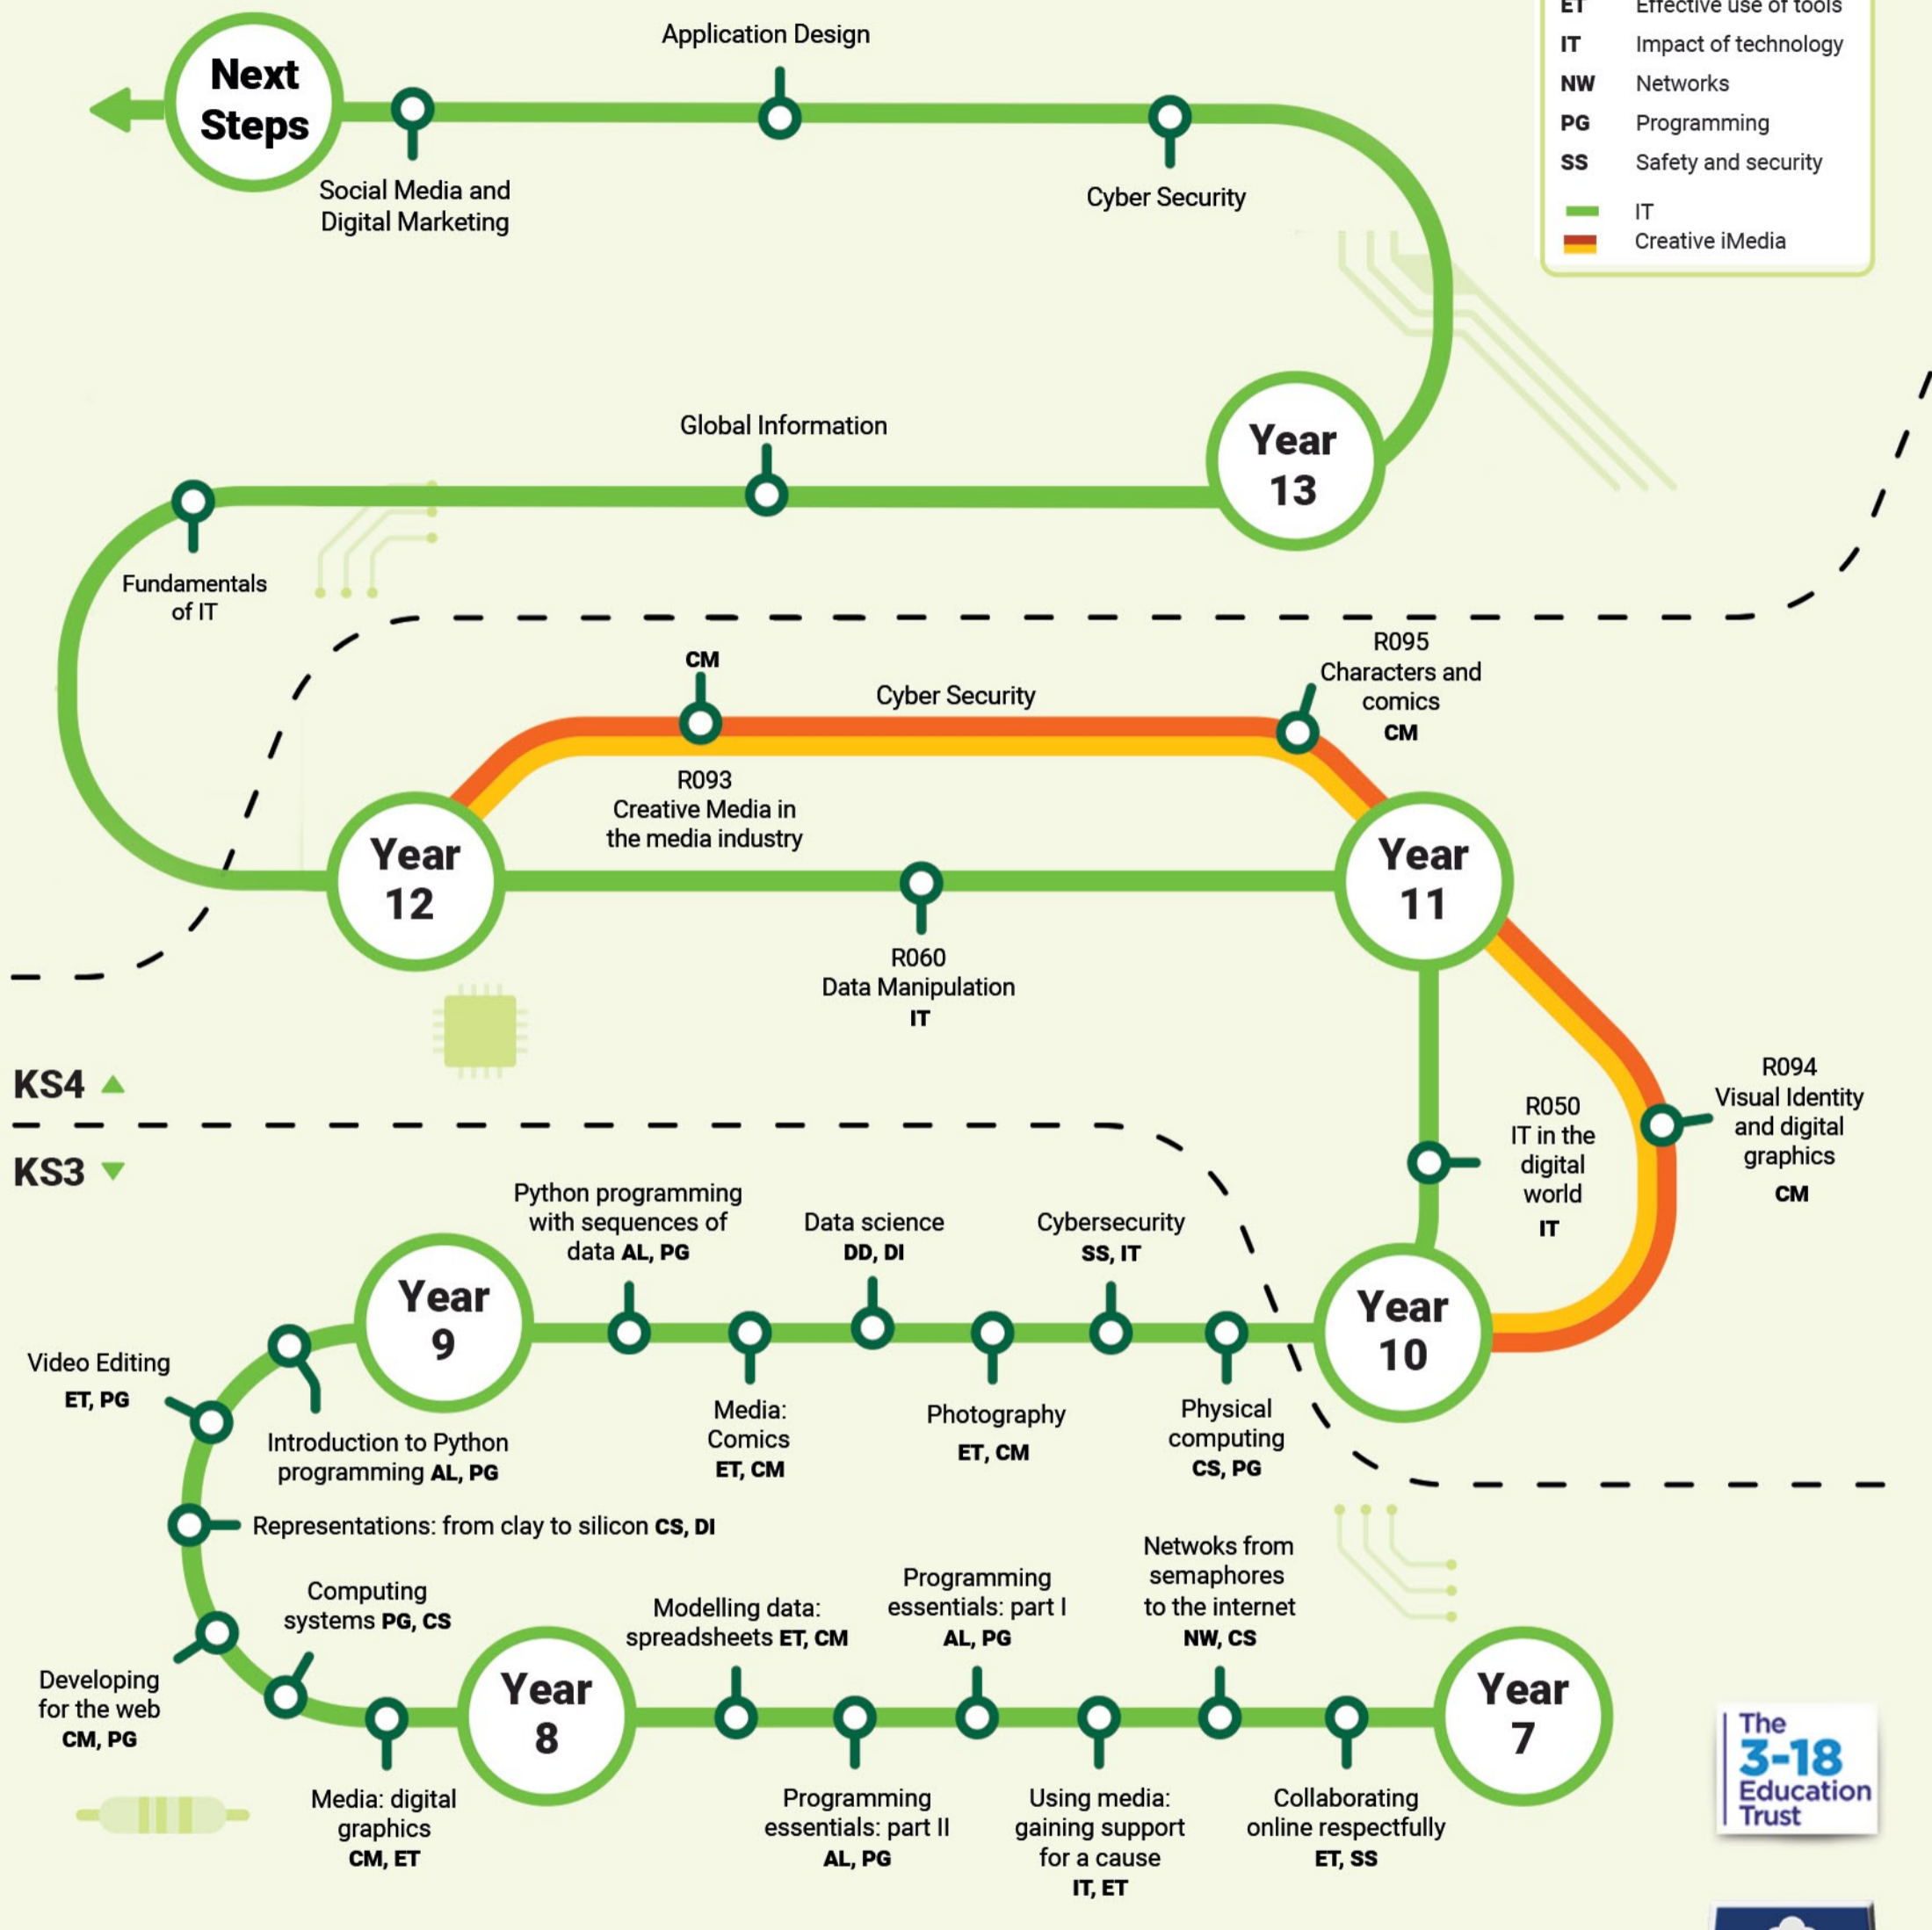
ET Effective use of tools
IT Impact of technology
NW Networks
PG Programming
SS Safety and security
IT
Creative iMedia

Next Steps

Social Media and Digital Marketing

Application Design

Cyber Security

Year 13

Global Information

Fundamentals of IT

CM

Cyber Security

R095 Characters and comics CM

R093 Creative Media in the media industry

Year 12

Year 11

R060 Data Manipulation IT

KS4

KS3

R050 IT in the digital world IT

R094 Visual Identity and digital graphics CM

Python programming with sequences of data AL, PG

Data science DD, DI

Cybersecurity SS, IT

Year 9

Year 10

Video Editing ET, PG

Introduction to Python programming AL, PG

Media: Comics ET, CM

Photography ET, CM

Physical computing CS, PG

Representations: from clay to silicon CS, DI

Computing systems PG, CS

Modelling data: spreadsheets ET, CM

Programming essentials: part I AL, PG

Netwoks from semaphores to the internet NW, CS

Developing for the web CM, PG

Year 8

Year 7

Media: digital graphics CM, ET

Programming essentials: part II AL, PG

Using media: gaining support for a cause IT, ET

Collaborating online respectfully ET, SS

The 3-18 Education Trust